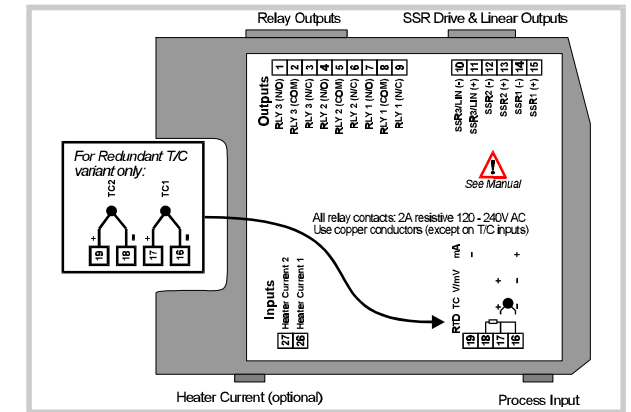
Relay Outputs

SSR Drive & Linear Outputs

Outputs
1 RLY 3 (N/O)
2 RLY 3 (COM)
3 RLY 3 (N/C)
4 RLY 2 (N/O)
5 RLY 2 (COM)
6 RLY 2 (N/C)
7 RLY 1 (N/O)
8 RLY 1 (COM)
9 RLY 1 (N/C)

10 SSR3/LIN (+)
11 SSR3/LIN (+)
12 SSR2 (-)
13 SSR2 (+)
14 SSR1 (-)
15 SSR1 (+)

See Manual

For Redundant T/C variant only:

TC2
TC1
+ -
+ -
19 18 17 16

All relay contacts: 2A resistive 120 - 240V AC
Use copper conductors (except on T/C inputs)

Inputs
27 Heater Current 2
26 Heater Current 1

RTD TC V/mV mA
- +
+ -
19 18 17 16

Heater Current (optional)

Process Input